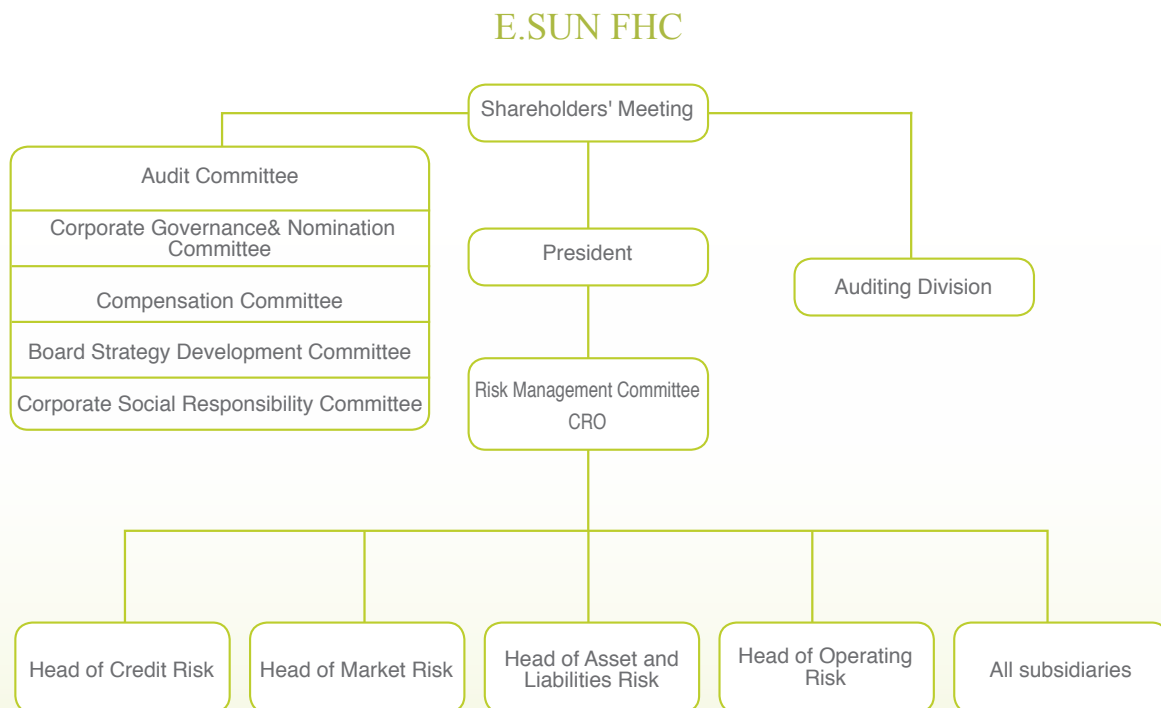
E.SUN FHC

Shareholders' Meeting

Audit Committee

Corporate Governance& Nomination Committee

Compensation Committee

Board Strategy Development Committee

Corporate Social Responsibility Committee

President

Auditing Division

Risk Management Committee
CRO

Head of Credit Risk

Head of Market Risk

Head of Asset and Liabilities Risk

Head of Operating Risk

All subsidiaries